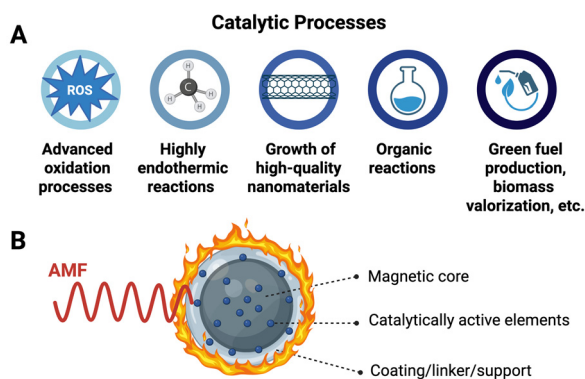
Catalytic Processes

A

ROS

Advanced oxidation processes

C
H
H
H
H

Highly endothermic reactions

Growth of high-quality nanomaterials

Organic reactions

Green fuel production, biomass valorization, etc.

B

AMF

Magnetic core

Catalytically active elements

Coating/linker/support